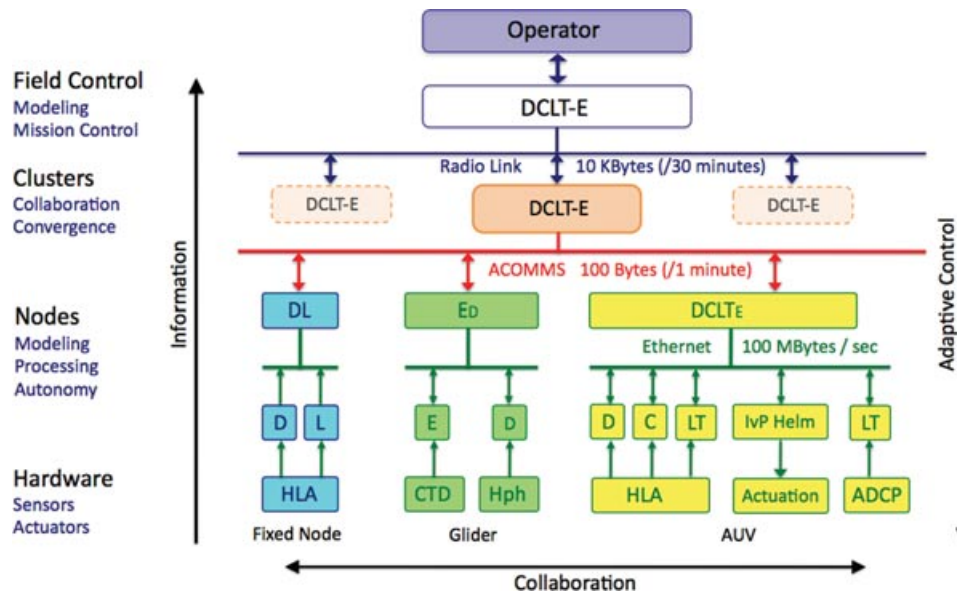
Operator

Field Control
Modeling
Mission Control

DCLT-E

Radio Link 10 KBytes (/30 minutes)

Clusters
Collaboration
Convergence

DCLT-E

DCLT-E

DCLT-E

ACOMMS 100 Bytes (/1 minute)

Information

Adaptive Control

Nodes
Modeling
Processing
Autonomy

DL

ED

DCLTE

Ethernet 100 MBytes / sec

D L

E D

D C LT IvP Helm LT

Hardware
Sensors
Actuators

HLA

CTD Hph

HLA Actuation ADCP

Fixed Node

Glider

AUV

Collaboration